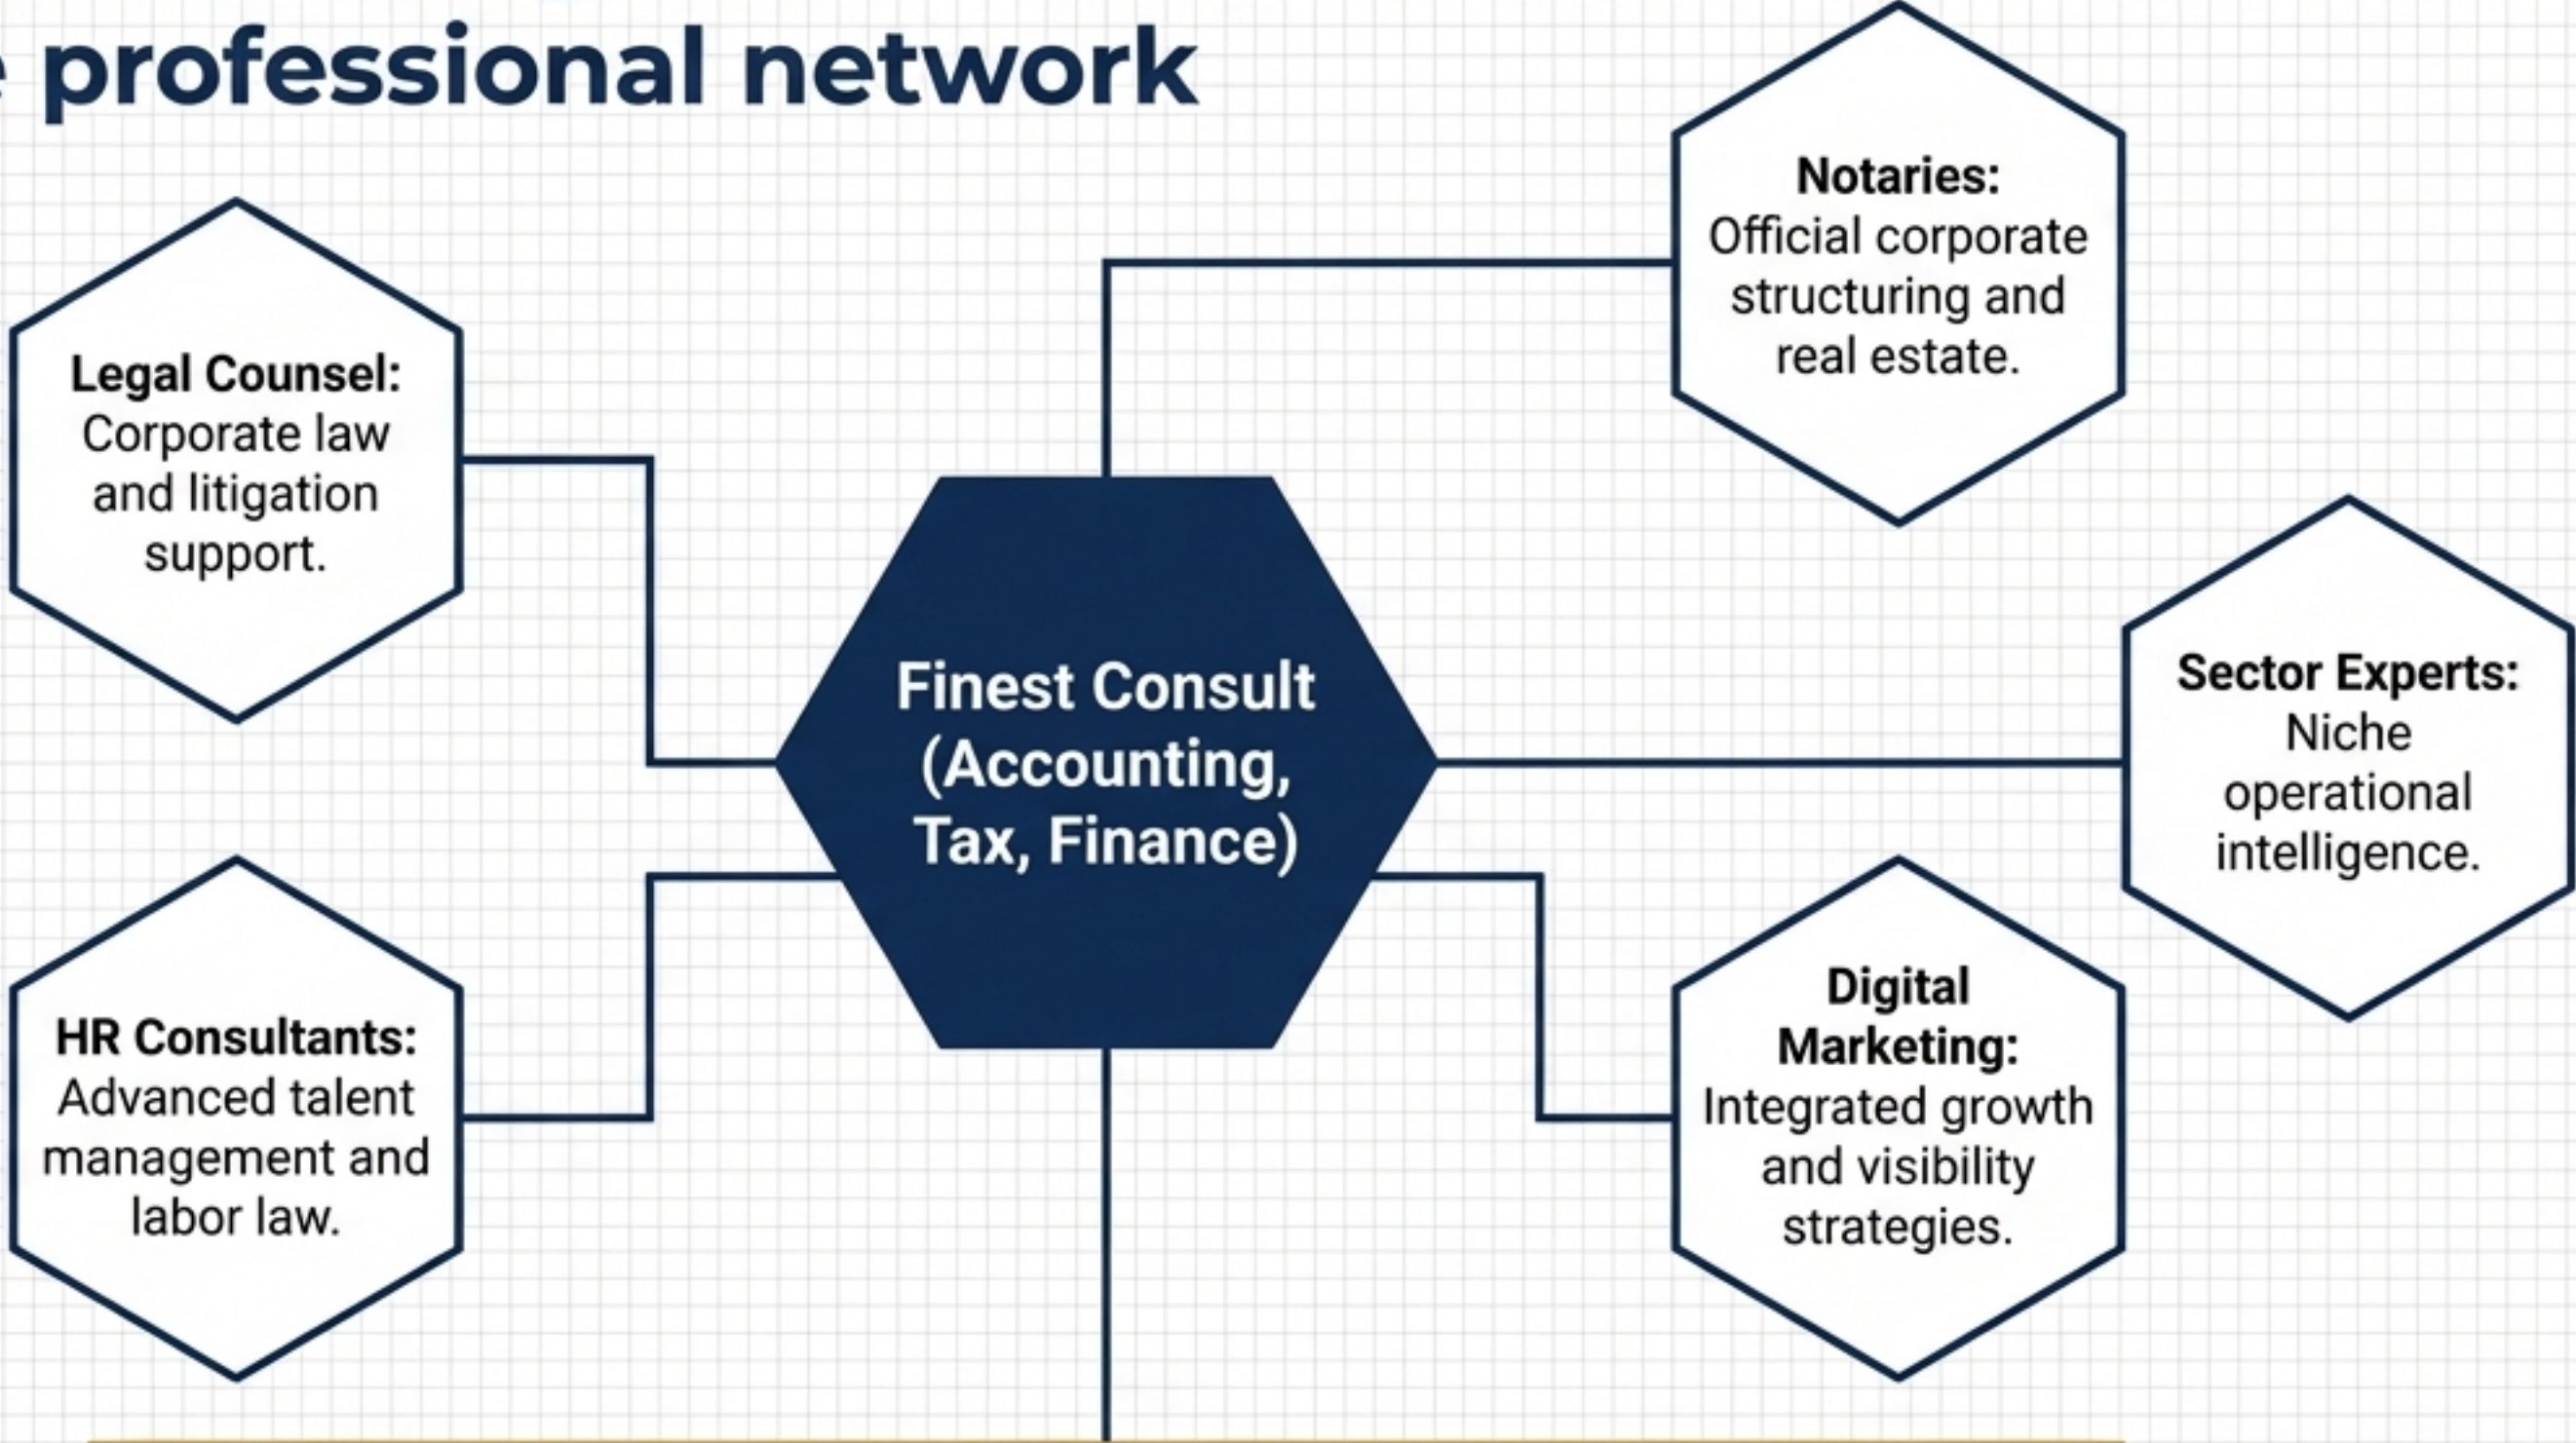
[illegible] professional network

Legal Counsel: Corporate law and litigation support.

Notaries: Official corporate structuring and real estate.

Finest Consult (Accounting, Tax, Finance)

Sector Experts: Niche operational intelligence.

HR Consultants: Advanced talent management and labor law.

Digital Marketing: Integrated growth and visibility strategies.